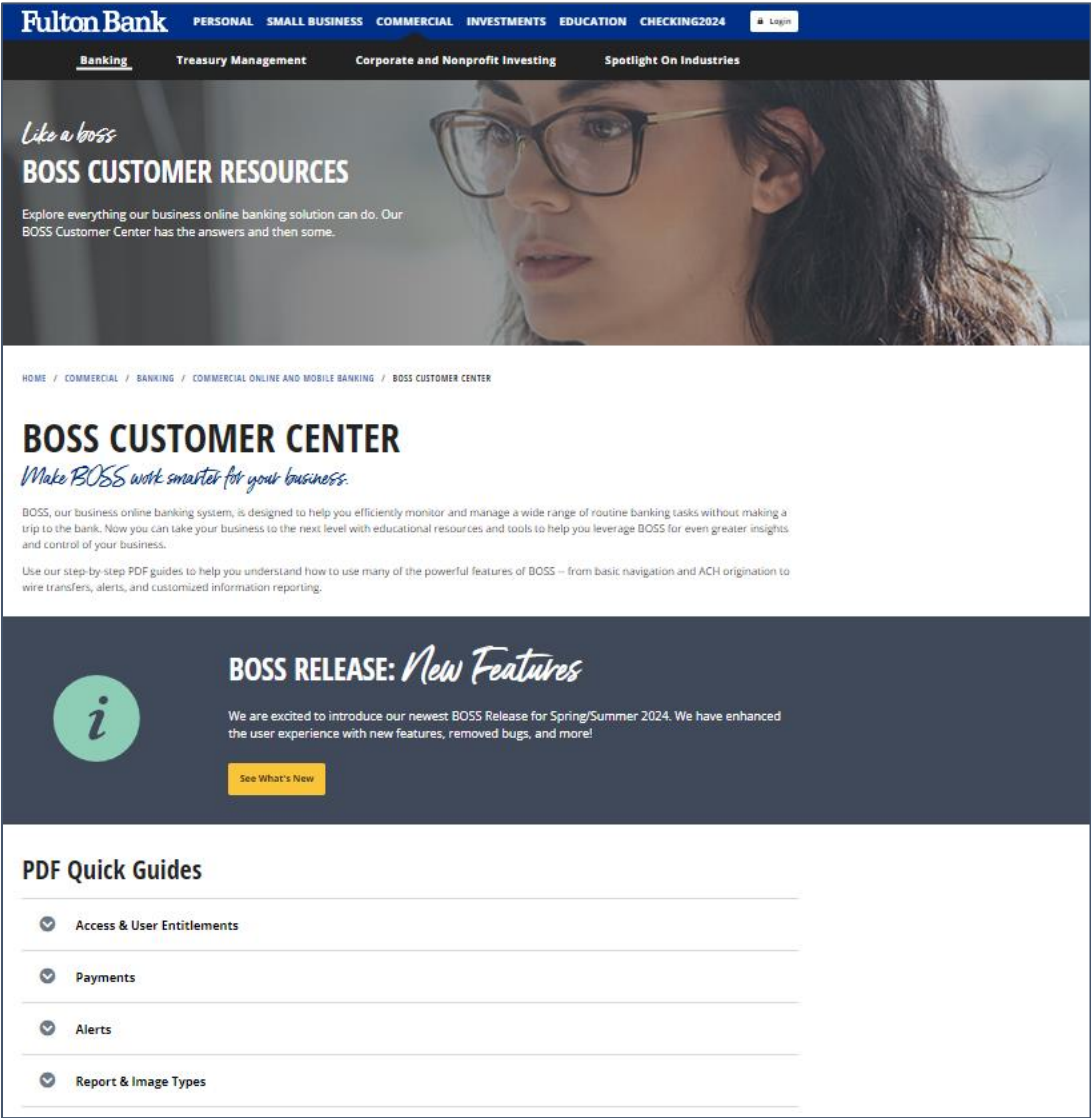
Fulton Bank PERSONAL SMALL BUSINESS COMMERCIAL INVESTMENTS EDUCATION CHECKING2024 Login

Banking Treasury Management Corporate and Nonprofit Investing Spotlight On Industries

Like a boss
BOSS CUSTOMER RESOURCES

Explore everything our business online banking solution can do. Our BOSS Customer Center has the answers and then some.

HOME / COMMERCIAL / BANKING / COMMERCIAL ONLINE AND MOBILE BANKING / BOSS CUSTOMER CENTER

BOSS CUSTOMER CENTER
Make BOSS work smarter for your business.

BOSS, our business online banking system, is designed to help you efficiently monitor and manage a wide range of routine banking tasks without making a trip to the bank. Now you can take your business to the next level with educational resources and tools to help you leverage BOSS for even greater insights and control of your business.

Use our step-by-step PDF guides to help you understand how to use many of the powerful features of BOSS -- from basic navigation and ACH origination to wire transfers, alerts, and customized information reporting.

i

BOSS RELEASE: New Features

We are excited to introduce our newest BOSS Release for Spring/Summer 2024. We have enhanced the user experience with new features, removed bugs, and more!

See What's New

PDF Quick Guides

Access & User Entitlements

Payments

Alerts

Report & Image Types